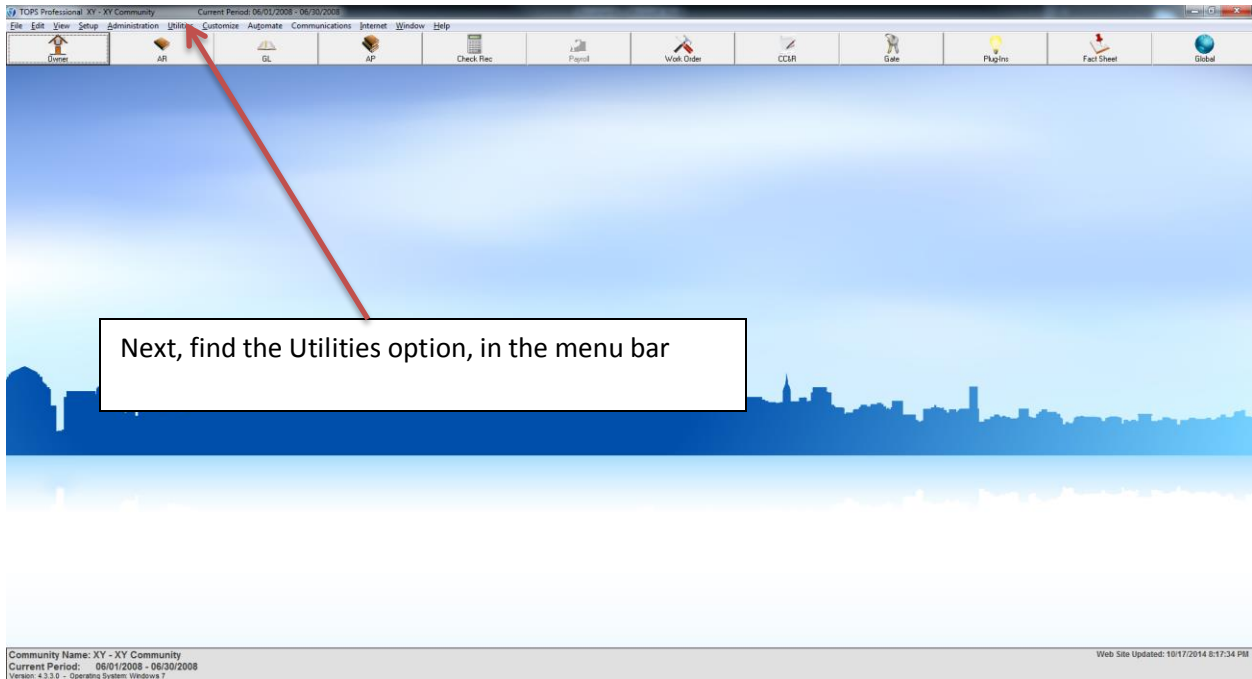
TOPS Professional XY - XY Community Current Period: 06/01/2008 - 06/30/2008

File Edit View Setup Administration Utilities Customize Automate Communications Internet Window Help

Owner AR GL AP Check Rec Payroll Work Order CC&R Gate Plug-Ins Fact Sheet Global

Next, find the Utilities option, in the menu bar

Community Name: XY - XY Community
Current Period: 06/01/2008 - 06/30/2008
Version: 4.3.3.0 - Operating System: Windows 7

Web Site Updated: 10/17/2014 8:17:34 PM